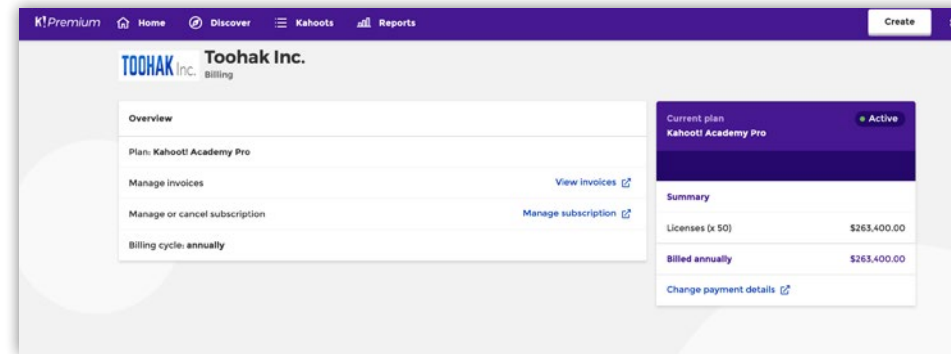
K!Premium Home Discover Kahoots Reports Create

TOOHAK Inc. Toohak Inc.
Billing

Overview

Plan: Kahoot! Academy Pro

Manage invoices View invoices

Manage or cancel subscription Manage subscription

Billing cycle: annually

Current plan
Kahoot! Academy Pro
• Active

Summary

| Licenses (x 50) | $263,400.00 |
|---|---|
| Billed annually | $263,400.00 |

Change payment details